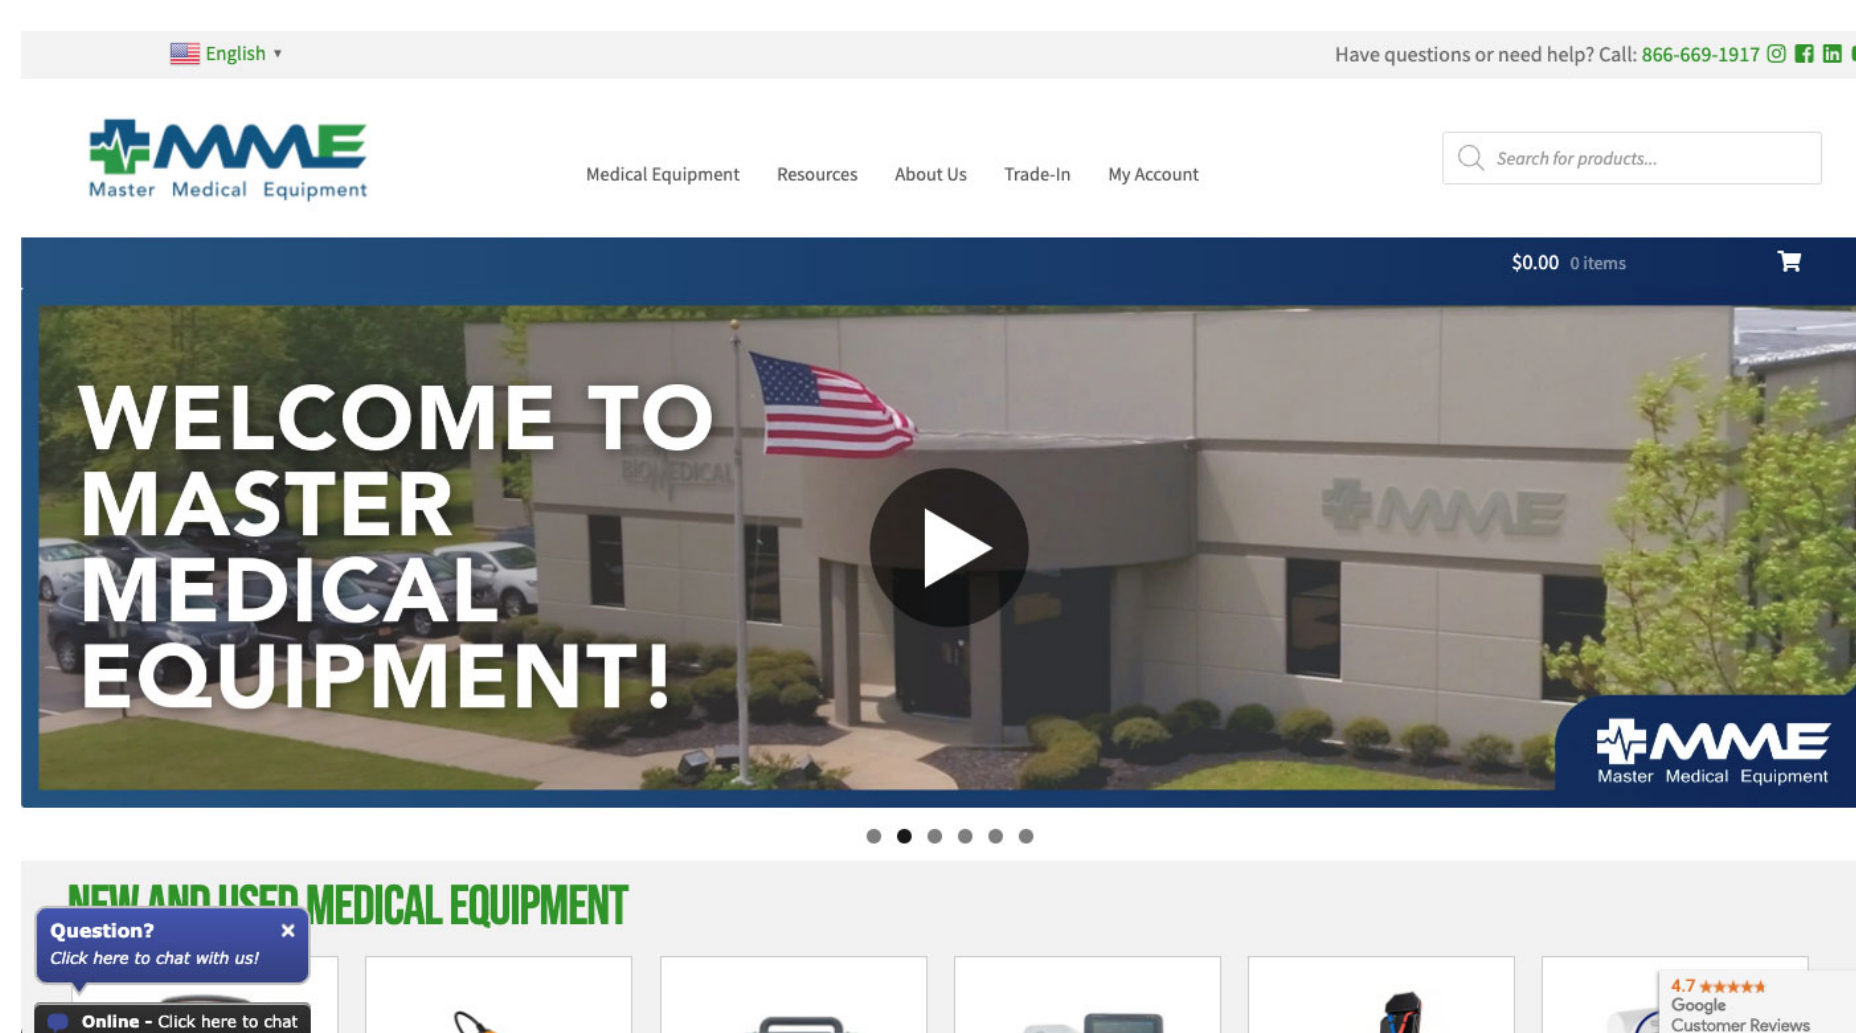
English ▾

Have questions or need help? Call: 866-669-1917

MME
Master Medical Equipment

Medical Equipment Resources About Us Trade-In My Account

Search for products...

$0.00 0 items

WELCOME TO MASTER MEDICAL EQUIPMENT!

BIOMEDICAL

MME

MME
Master Medical Equipment

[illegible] MEDICAL EQUIPMENT

Question? ×
Click here to chat with us!

Online - Click here to chat

4.7 ★★★★★
Google
Customer Reviews